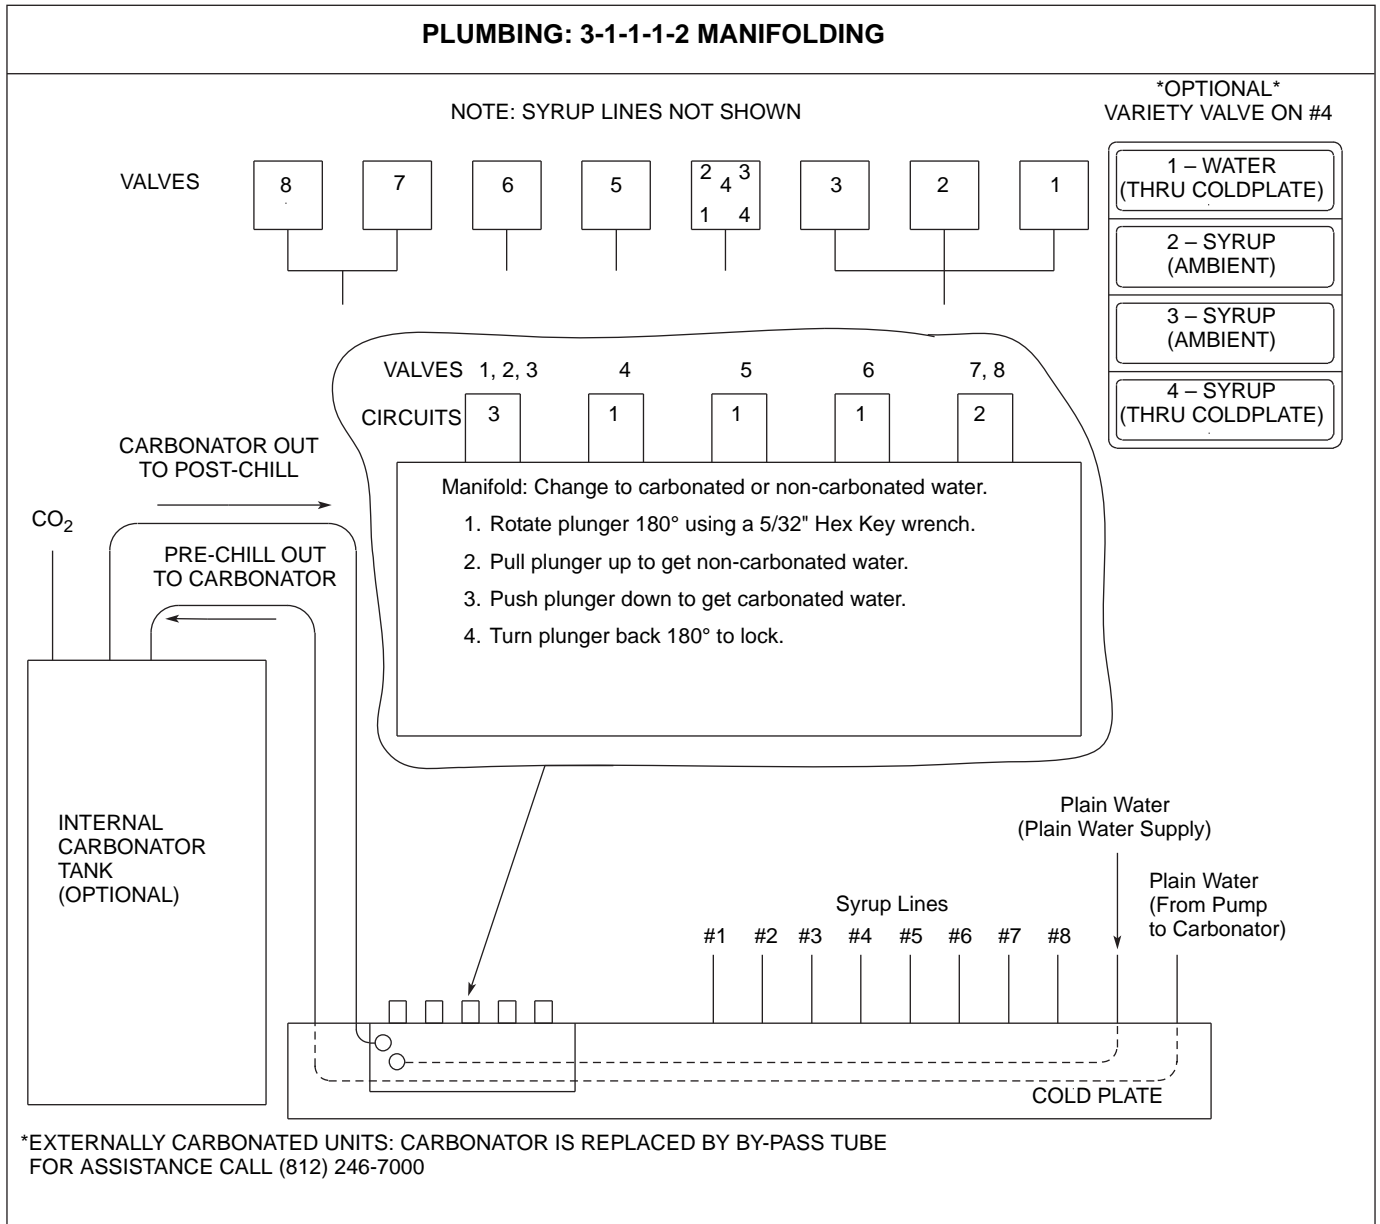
PLUMBING: 3-1-1-1-2 MANIFOLDING

NOTE: SYRUP LINES NOT SHOWN

*OPTIONAL*
VARIETY VALVE ON #4

VALVES 8 7 6 5 2 4 3 1 4 3 2 1

1 – WATER (THRU COLDPLATE)
2 – SYRUP (AMBIENT)
3 – SYRUP (AMBIENT)
4 – SYRUP (THRU COLDPLATE)

VALVES 1, 2, 3 4 5 6 7, 8
CIRCUITS 3 1 1 1 2

Manifold: Change to carbonated or non-carbonated water.
1. Rotate plunger 180° using a 5/32" Hex Key wrench.
2. Pull plunger up to get non-carbonated water.
3. Push plunger down to get carbonated water.
4. Turn plunger back 180° to lock.

CARBONATOR OUT TO POST-CHILL

$CO_2$

PRE-CHILL OUT TO CARBONATOR

INTERNAL CARBONATOR TANK (OPTIONAL)

Plain Water (Plain Water Supply)

Plain Water (From Pump to Carbonator)

Syrup Lines
#1 #2 #3 #4 #5 #6 #7 #8

COLD PLATE

*EXTERNALLY CARBONATED UNITS: CARBONATOR IS REPLACED BY BY-PASS TUBE
FOR ASSISTANCE CALL (812) 246-7000